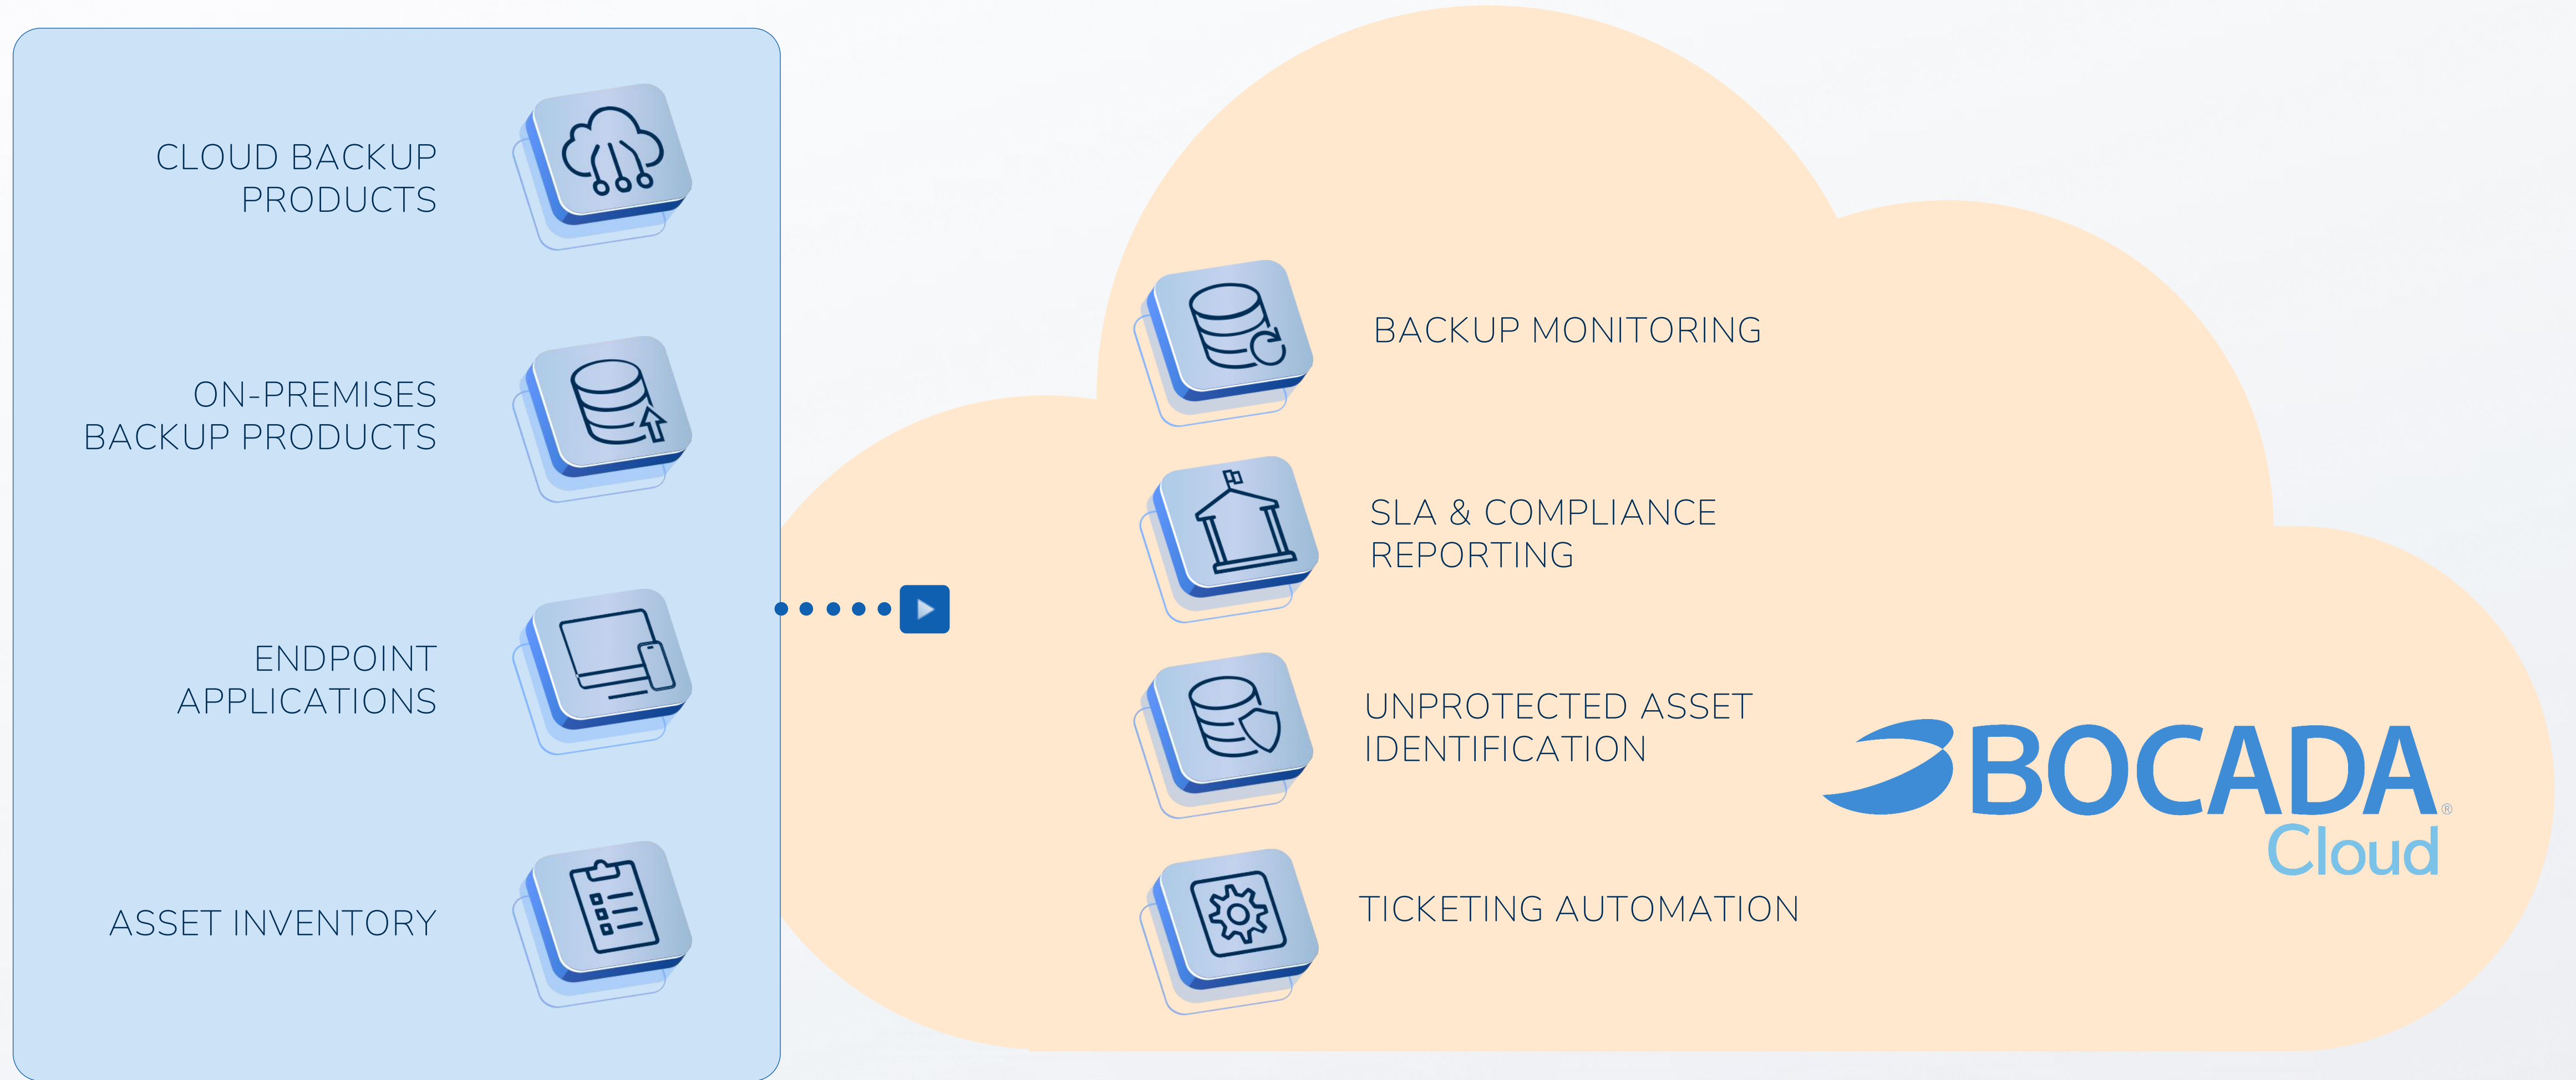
CLOUD BACKUP PRODUCTS

ON-PREMISES BACKUP PRODUCTS

ENDPOINT APPLICATIONS

ASSET INVENTORY

BACKUP MONITORING

SLA & COMPLIANCE REPORTING

UNPROTECTED ASSET IDENTIFICATION

TICKETING AUTOMATION

BOCADA®
Cloud